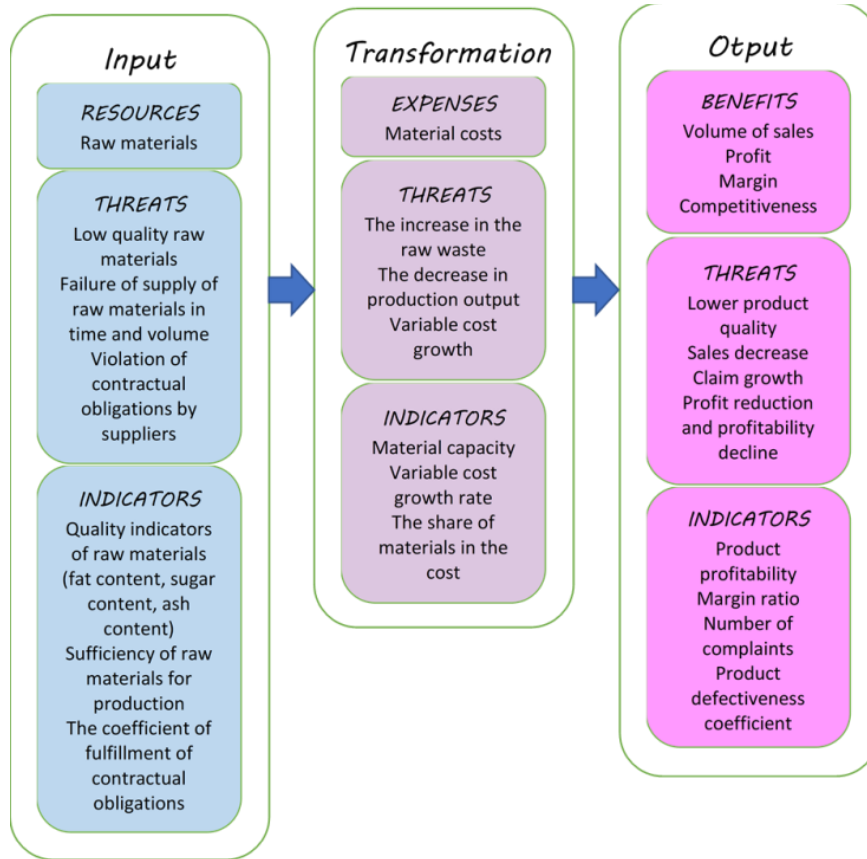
Input

RESOURCES
Raw materials

THREATS
Low quality raw materials
Failure of supply of raw materials in time and volume
Violation of contractual obligations by suppliers

INDICATORS
Quality indicators of raw materials (fat content, sugar content, ash content)
Sufficiency of raw materials for production
The coefficient of fulfillment of contractual obligations

Transformation

EXPENSES
Material costs

THREATS
The increase in the raw waste
The decrease in production output
Variable cost growth

INDICATORS
Material capacity
Variable cost growth rate
The share of materials in the cost

Otput

BENEFITS
Volume of sales
Profit
Margin
Competitiveness

THREATS
Lower product quality
Sales decrease
Claim growth
Profit reduction and profitability decline

INDICATORS
Product profitability
Margin ratio
Number of complaints
Product defectiveness coefficient